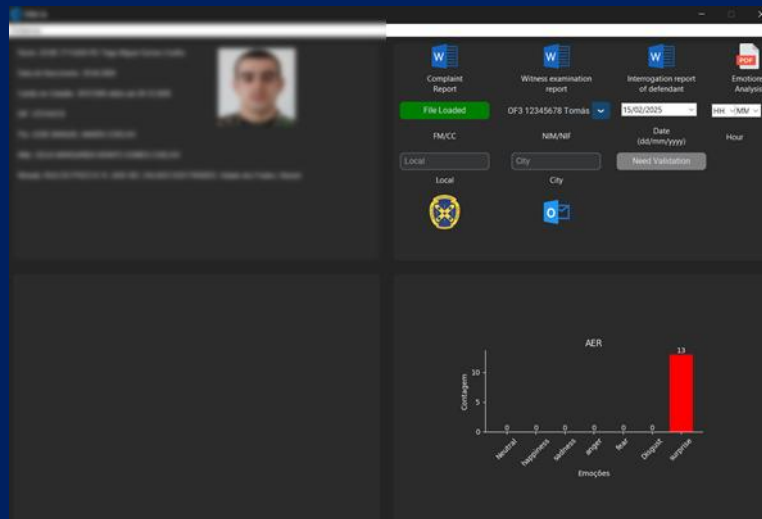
Complaint Report

Witness examination report

Interrogation report of defendant

Emotion Analysis

File Loaded

OF3 12345678 Tomás

15/02/2025

HH MM

FM/CC

NIM/NIF

Date (dd/mm/yyyy)

Hour

Local

City

Need Validation

Local

City

AER

Contagem

13

10

5

0

0 0 0 0 0 0

Neutral happiness sadness anger fear Disgust surprise

Emoções